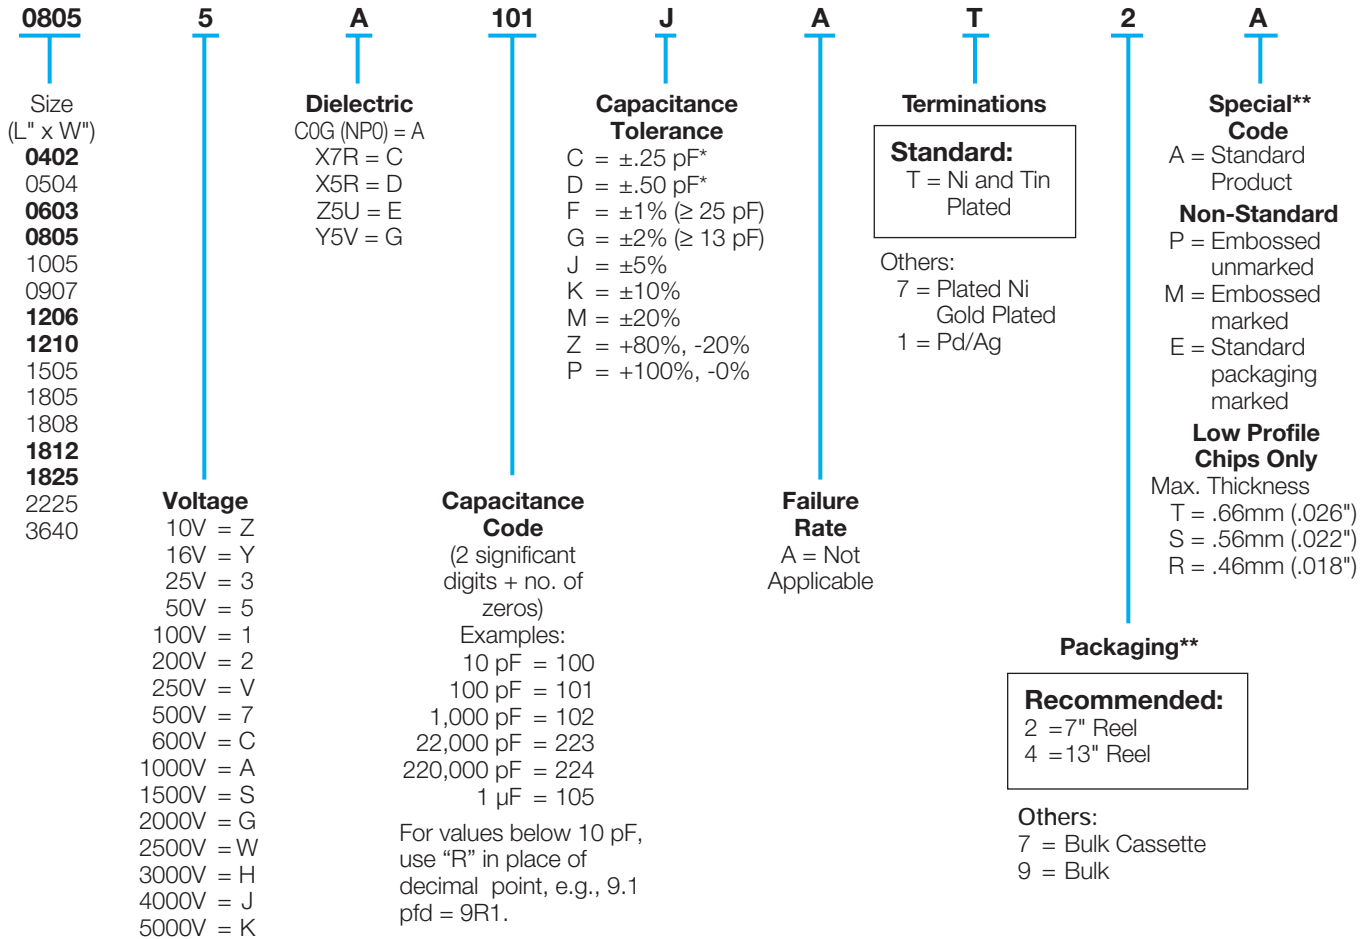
0805 5 A 101 J A T 2 A

Size
(L" x W")
0402
0504
0603
0805
1005
0907
1206
1210
1505
1805
1808
1812
1825
2225
3640

Voltage
10V = Z
16V = Y
25V = 3
50V = 5
100V = 1
200V = 2
250V = V
500V = 7
600V = C
1000V = A
1500V = S
2000V = G
2500V = W
3000V = H
4000V = J
5000V = K

Dielectric
C0G (NP0) = A
X7R = C
X5R = D
Z5U = E
Y5V = G

Capacitance Code
(2 significant digits + no. of zeros)
Examples:
10 pF = 100
100 pF = 101
1,000 pF = 102
22,000 pF = 223
220,000 pF = 224
1 μF = 105

For values below 10 pF, use “R” in place of decimal point, e.g., 9.1 pfd = 9R1.

Capacitance Tolerance
C = ±.25 pF*
D = ±.50 pF*
F = ±1% (≥ 25 pF)
G = ±2% (≥ 13 pF)
J = ±5%
K = ±10%
M = ±20%
Z = +80%, -20%
P = +100%, -0%

Failure Rate
A = Not Applicable

Terminations

Standard:
T = Ni and Tin Plated

Others:
7 = Plated Ni Gold Plated
1 = Pd/Ag

Packaging**

Recommended:
2 =7" Reel
4 =13" Reel

Others:
7 = Bulk Cassette
9 = Bulk

Special** Code
A = Standard Product
Non-Standard
P = Embossed unmarked
M = Embossed marked
E = Standard packaging marked
Low Profile Chips Only
Max. Thickness
T = .66mm (.026")
S = .56mm (.022")
R = .46mm (.018")